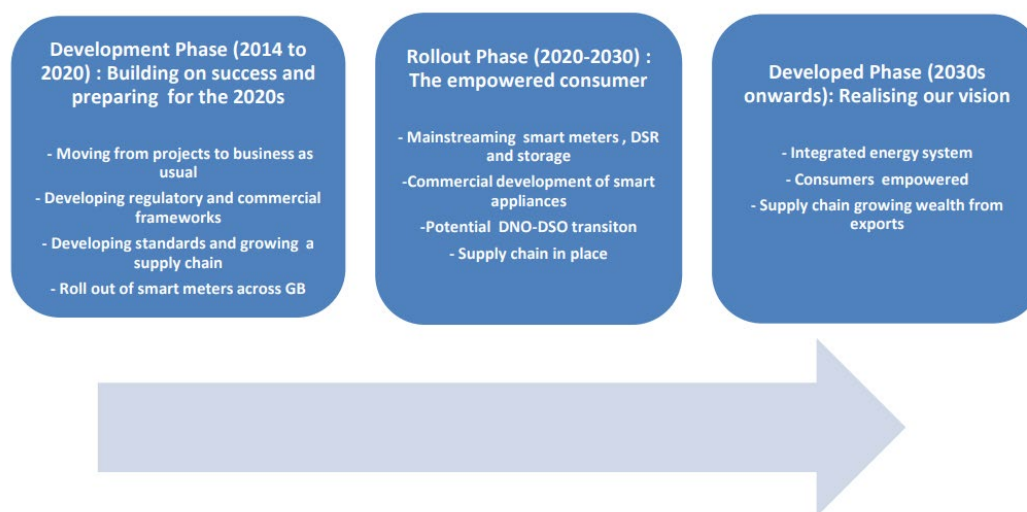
Development Phase (2014 to 2020) : Building on success and preparing for the 2020s

- Moving from projects to business as usual

- Developing regulatory and commercial frameworks

- Developing standards and growing a supply chain

- Roll out of smart meters across GB

Rollout Phase (2020-2030) : The empowered consumer

- Mainstreaming smart meters , DSR and storage

-Commercial development of smart appliances

-Potential DNO-DSO transiton

- Supply chain in place

Developed Phase (2030s onwards): Realising our vision

- Integrated energy system

- Consumers empowered

- Supply chain growing wealth from exports